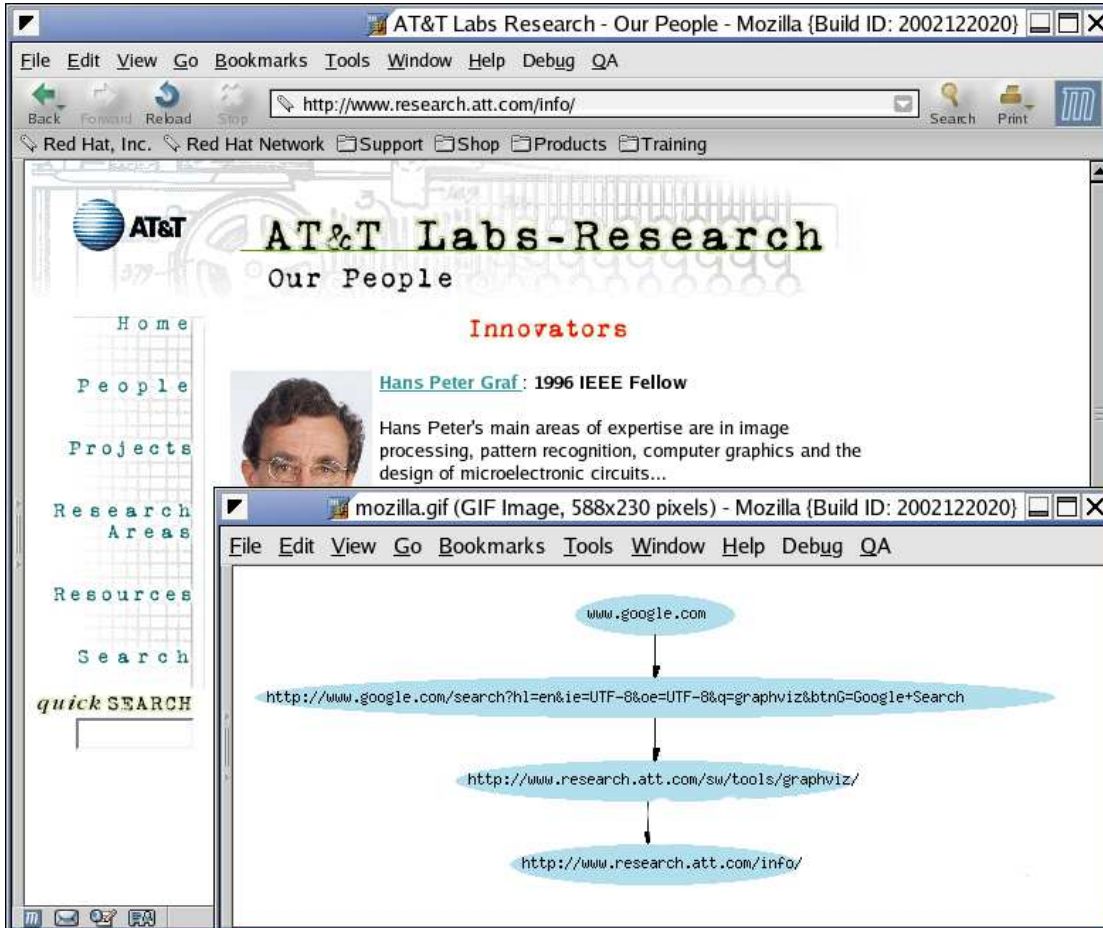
AT&T Labs Research - Our People - Mozilla {Build ID: 2002122020}

File Edit View Go Bookmarks Tools Window Help Debug QA

Back Forward Reload Stop http://www.research.att.com/info/ Search Print

Red Hat, Inc. Red Hat Network Support Shop Products Training

AT&T

AT&T Labs-Research

Our People

Home

People

Projects

Research Areas

Resources

Search

quick SEARCH

Innovators

Hans Peter Graf : 1996 IEEE Fellow

Hans Peter's main areas of expertise are in image processing, pattern recognition, computer graphics and the design of microelectronic circuits...

mozilla.gif (GIF Image, 588x230 pixels) - Mozilla {Build ID: 2002122020}

File Edit View Go Bookmarks Tools Window Help Debug QA

www.google.com

http://www.google.com/search?hl=en&ie=UTF-8&oe=UTF-8&q=graphviz&btnG=Google+Search

http://www.research.att.com/sw/tools/graphviz/

http://www.research.att.com/info/